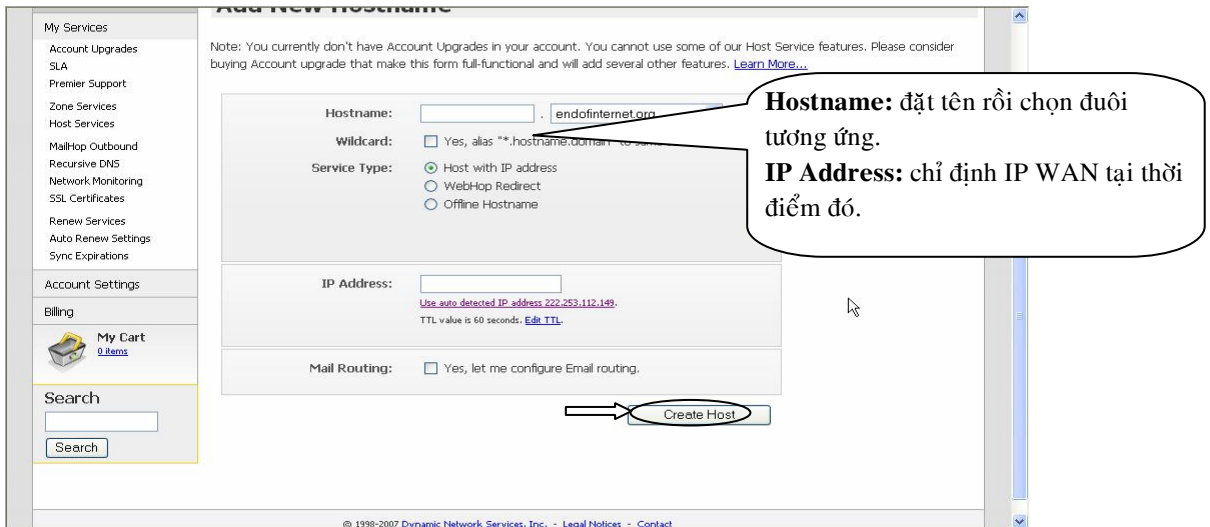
My Services
Account Upgrades
SLA
Premier Support
Zone Services
Host Services
MailHop Outbound
Recursive DNS
Network Monitoring
SSL Certificates
Renew Services
Auto Renew Settings
Sync Expirations
Account Settings
Billing
My Cart
0 items
Search
Search

Add New Hostname

Note: You currently don't have Account Upgrades in your account. You cannot use some of our Host Service features. Please consider buying Account upgrade that make this form full-functional and will add several other features. Learn More...

Hostname: . endofinternet.org
Wildcard: Yes, alias "*.hostname.domain" to same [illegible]
Service Type: Host with IP address
WebHop Redirect
Offline Hostname

IP Address:
Use auto detected IP address 222.253.112.149.
TTL value is 60 seconds. Edit TTL.

Mail Routing: Yes, let me configure Email routing.

Create Host

**Hostname:** đặt tên rồi chọn đuôi tương ứng.
**IP Address:** chỉ định IP WAN tại thời điểm đó.

© 1998-2007 Dynamic Network Services, Inc. - Legal Notices - Contact